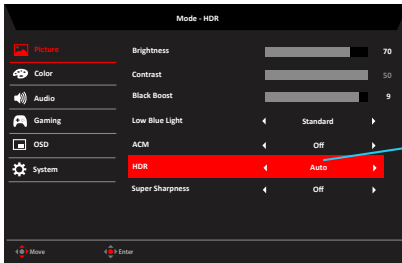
Mode - HDR

Picture
Color
Audio
Gaming
OSD
System

| | |
|---|---|
| Brightness | 70 |
| Contrast | 50 |
| Black Boost | 9 |
| Low Blue Light | Standard |
| ACM | Off |
| HDR | Auto |
| Super Sharpness | Off |

Move
Enter